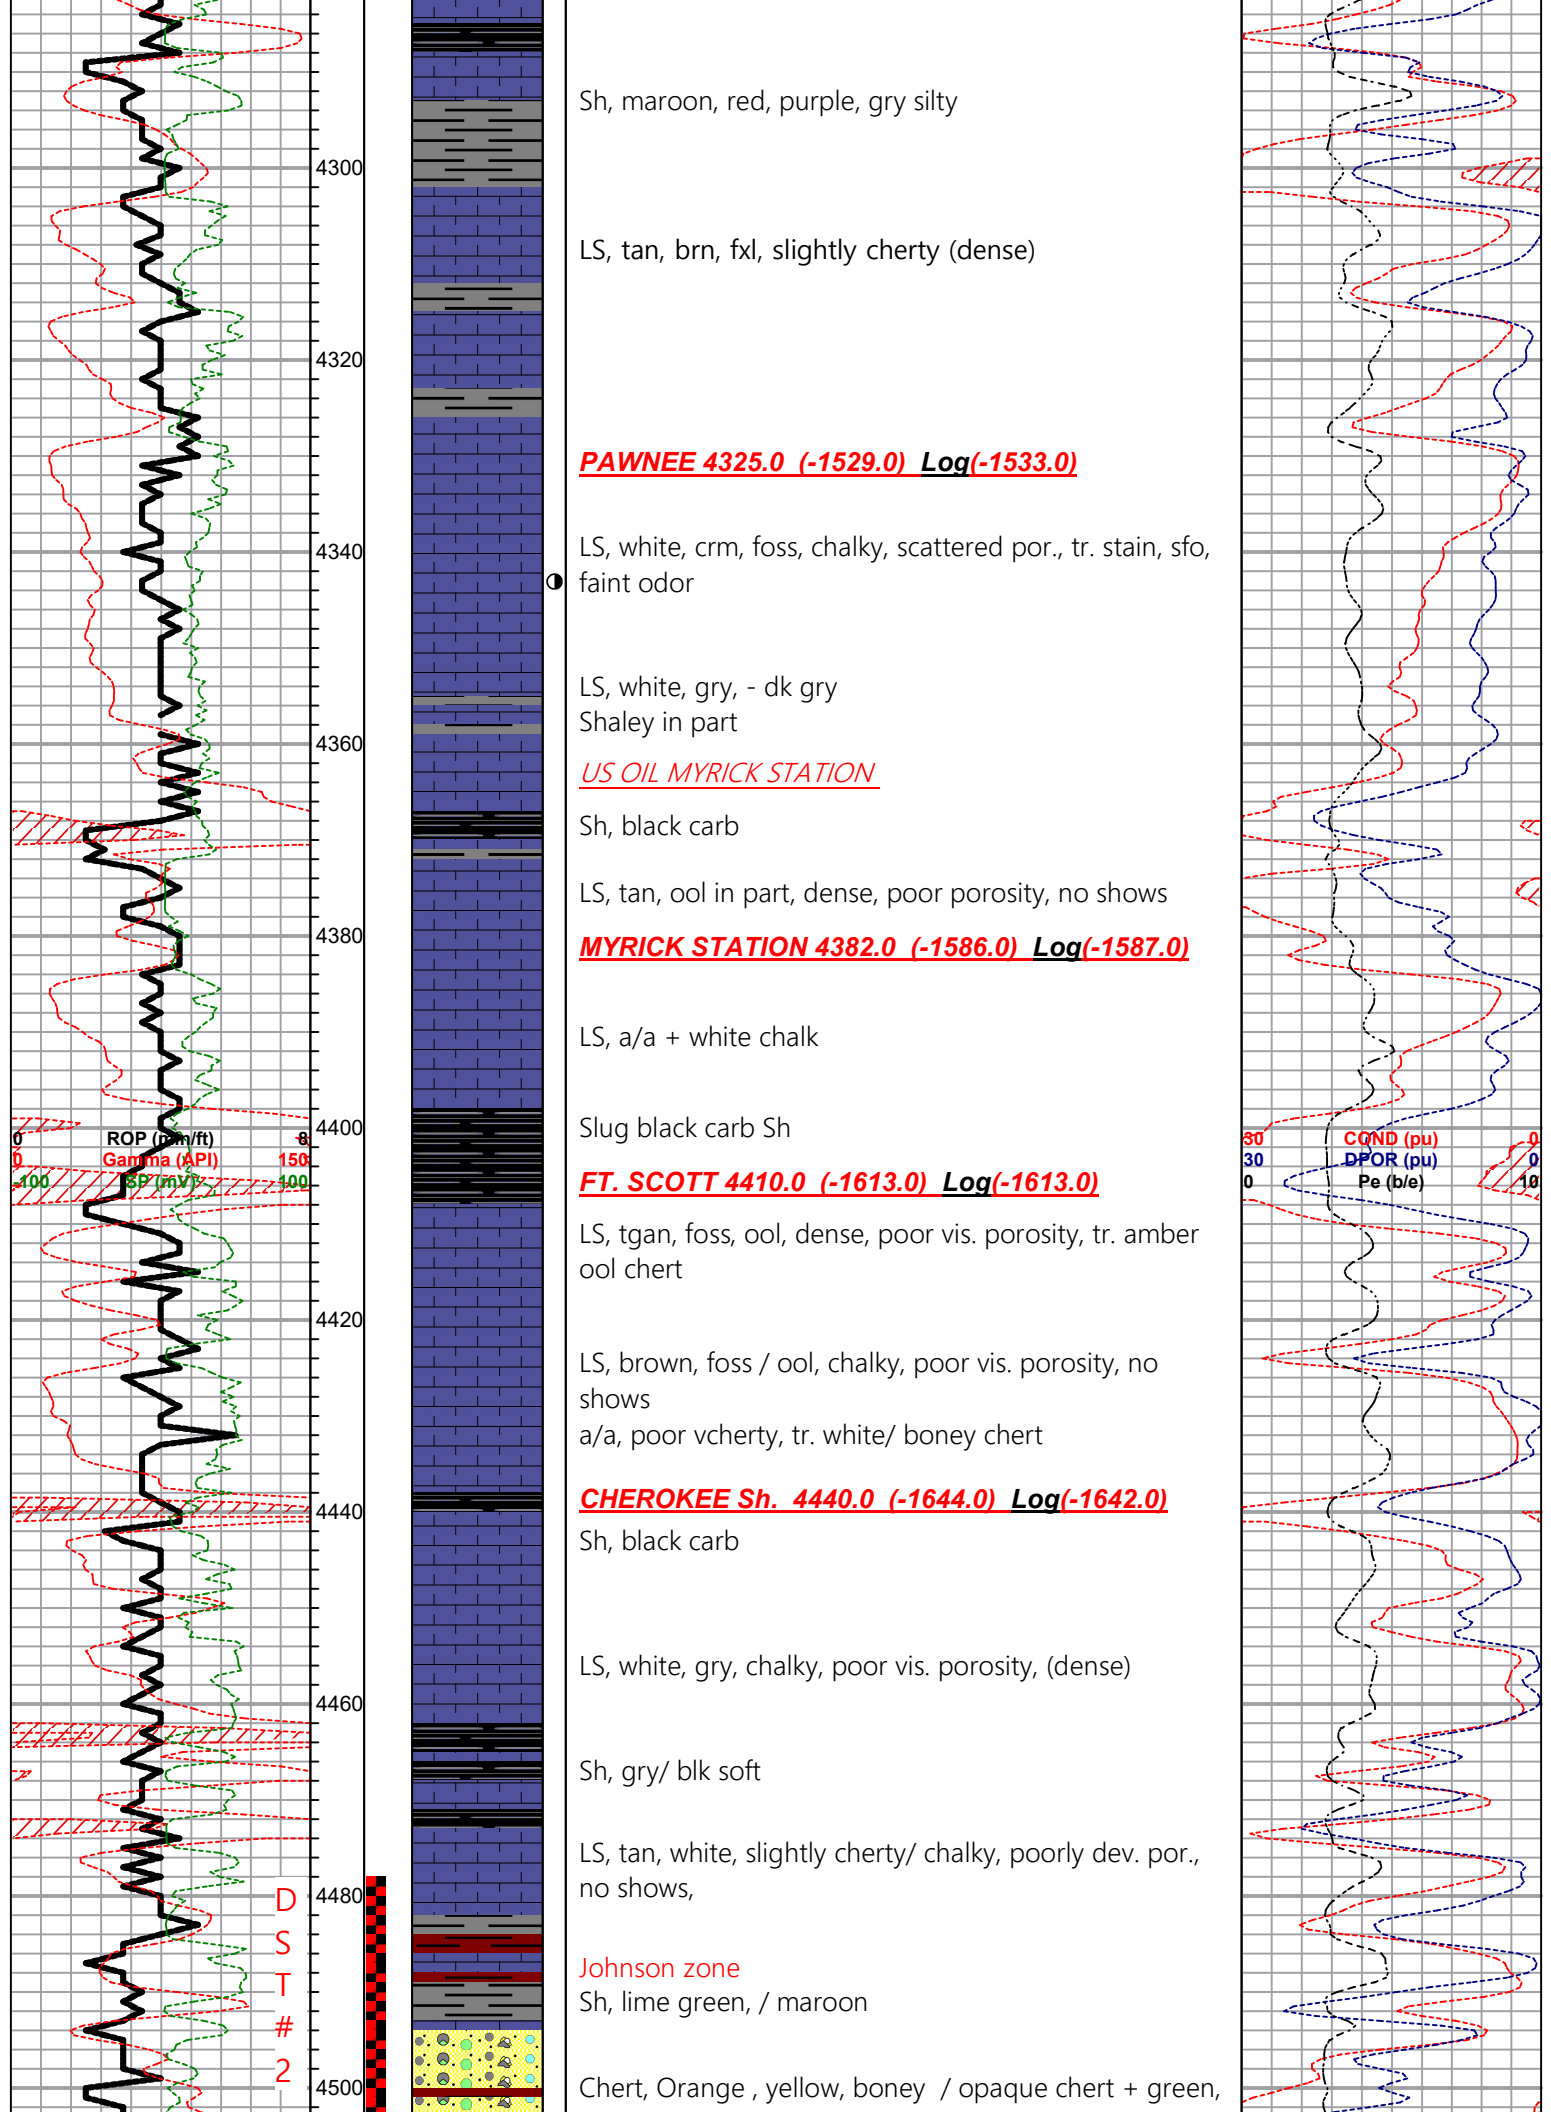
4300
4320
4340
4360
4380
4400
4420
4440
4460
4480
4500

0 ROP (min/ft) 8
0 Gamma (API) 150
-100 SP (mV) 100

D
S
T
#
2

Sh, maroon, red, purple, gry silty

LS, tan, brn, fxl, slightly cherty (dense)

PAWNEE 4325.0 (-1529.0) Log(-1533.0)

LS, white, crm, foss, chalky, scattered por., tr. stain, sfo, faint odor

LS, white, gry, - dk gry
Shaley in part

US OIL MYRICK STATION

Sh, black carb

LS, tan, ool in part, dense, poor porosity, no shows

MYRICK STATION 4382.0 (-1586.0) Log(-1587.0)

LS, a/a + white chalk

Slug black carb Sh

FT. SCOTT 4410.0 (-1613.0) Log(-1613.0)

LS, tgan, foss, ool, dense, poor vis. porosity, tr. amber ool chert

LS, brown, foss / ool, chalky, poor vis. porosity, no shows
a/a, poor vcherty, tr. white/ boney chert

CHEROKEE Sh. 4440.0 (-1644.0) Log(-1642.0)

Sh, black carb

LS, white, gry, chalky, poor vis. porosity, (dense)

Sh, gry/ blk soft

LS, tan, white, slightly cherty/ chalky, poorly dev. por., no shows,

Johnson zone
Sh, lime green, / maroon

Chert, Orange , yellow, boney / opaque chert + green,

30 COND (pu) 0
30 DPOR (pu) 0
0 Pe (b/e) 10